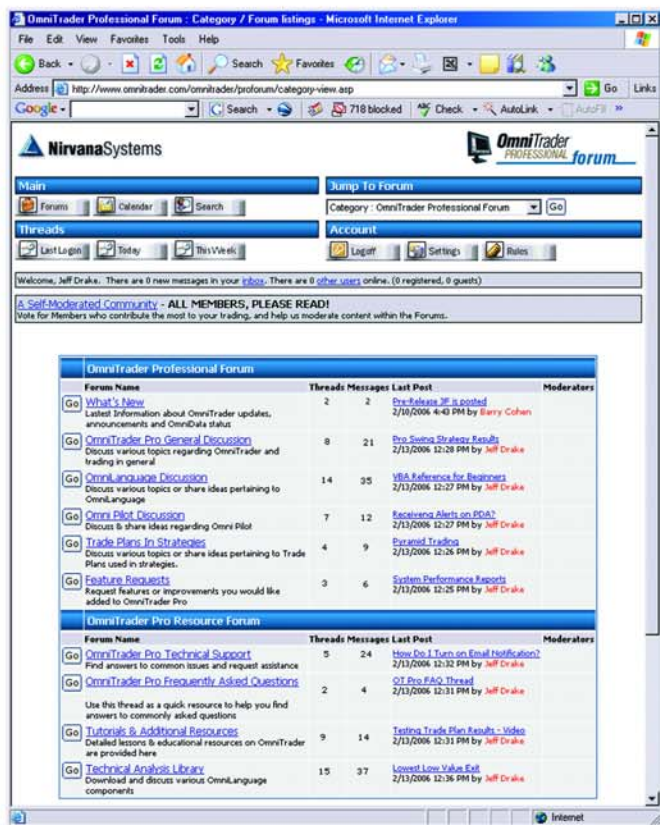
OmniTrader Professional Forum : Category / Forum listings - Microsoft Internet Explorer

File Edit View Favorites Tools Help

Back Search Favorites

Address http://www.omnitrader.com/omnitrader/proforum/category-view.asp Go Links

Google Search 718 blocked Check AutoLink AutoFill

NirvanaSystems

OmniTrader PROFESSIONAL forum

Main

Forums Calendar Search

Jump To Forum

Category : OmniTrader Professional Forum Go

Threads

Last Logon Today This Week

Account

Logoff Settings Rules

Welcome, Jeff Drake. There are 0 new messages in your inbox. There are 0 other users online. (0 registered, 0 guests)

A Self-Moderated Community - ALL MEMBERS, PLEASE READ!
Vote for Members who contribute the most to your trading, and help us moderate content within the Forums.

OmniTrader Professional Forum

| | Forum Name | Threads | Messages | Last Post | Moderators |
|---|---|---|---|---|---|
| Go | What's New<br>Lastest Information about OmniTrader updates, announcements and OmniData status | 2 | 2 | Pre-Release 3P is posted<br>2/10/2006 4:43 PM by Barry Cohen | |
| Go | OmniTrader Pro General Discussion<br>Discuss various topics regarding OmniTrader and trading in general | 8 | 21 | Pro Swing Strategy Results<br>2/13/2006 12:28 PM by Jeff Drake | |
| Go | OmniLanguage Discussion<br>Discuss various topics or share ideas pertaining to OmniLanguage | 14 | 35 | VBA Reference for Beginners<br>2/13/2006 12:27 PM by Jeff Drake | |
| Go | Omni Pilot Discussion<br>Discuss & share ideas regarding Omni Pilot | 7 | 12 | Receiving Alerts on PDA?<br>2/13/2006 12:27 PM by Jeff Drake | |
| Go | Trade Plans In Strategies<br>Discuss various topics or share ideas pertaining to Trade Plans used in strategies. | 4 | 9 | Pyramid Trading<br>2/13/2006 12:26 PM by Jeff Drake | |
| Go | Feature Requests<br>Request features or improvements you would like added to OmniTrader Pro | 3 | 6 | System Performance Reports<br>2/13/2006 12:25 PM by Jeff Drake | |

OmniTrader Pro Resource Forum

| | Forum Name | Threads | Messages | Last Post | Moderators |
|---|---|---|---|---|---|
| Go | OmniTrader Pro Technical Support<br>Find answers to common issues and request assistance | 5 | 24 | How Do I Turn on Email Notification?<br>2/13/2006 12:32 PM by Jeff Drake | |
| Go | OmniTrader Pro Frequently Asked Questions<br>Use this thread as a quick resource to help you find answers to commonly asked questions | 2 | 4 | OT Pro FAQ Thread<br>2/13/2006 12:31 PM by Jeff Drake | |
| Go | Tutorials & Additional Resources<br>Detailed lessons & educational resources on OmniTrader are provided here | 9 | 14 | Testing Trade Plan Results - Video<br>2/13/2006 12:31 PM by Jeff Drake | |
| Go | Technical Analysis Library<br>Download and discuss various OmniLanguage components | 15 | 37 | Lowest Low Value Exit<br>2/13/2006 12:36 PM by Jeff Drake | |

Internet